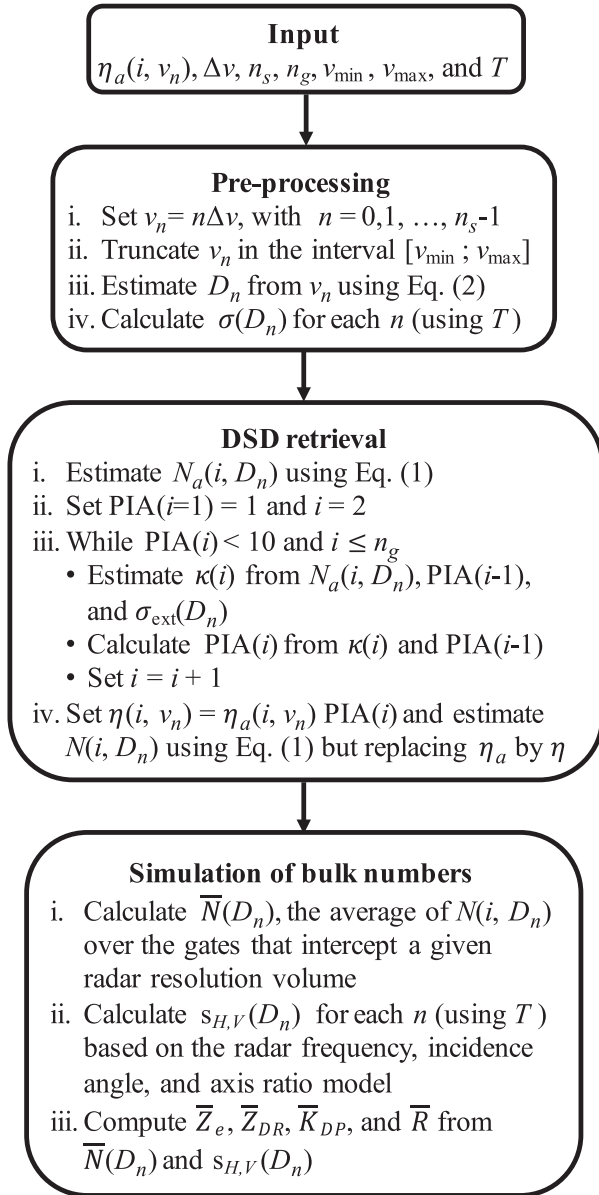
**Input**
$\eta_a(i, v_n)$, $\Delta v$, $n_s$, $n_g$, $v_{\min}$, $v_{\max}$, and $T$

**Pre-processing**
i. Set $v_n = n\Delta v$, with $n = 0,1, \ldots, n_s$-1
ii. Truncate $v_n$ in the interval $[v_{\min}\,;\, v_{\max}]$
iii. Estimate $D_n$ from $v_n$ using Eq. (2)
iv. Calculate $\sigma(D_n)$ for each $n$ (using $T$)

**DSD retrieval**
i. Estimate $N_a(i, D_n)$ using Eq. (1)
ii. Set PIA($i$=1) = 1 and $i$ = 2
iii. While PIA($i$) < 10 and $i \leq n_g$
• Estimate $\kappa(i)$ from $N_a(i, D_n)$, PIA($i$-1), and $\sigma_{\text{ext}}(D_n)$
• Calculate PIA($i$) from $\kappa(i)$ and PIA($i$-1)
• Set $i = i + 1$
iv. Set $\eta(i, v_n) = \eta_a(i, v_n)$ PIA($i$) and estimate $N(i, D_n)$ using Eq. (1) but replacing $\eta_a$ by $\eta$

**Simulation of bulk numbers**
i. Calculate $\overline{N}(D_n)$, the average of $N(i, D_n)$ over the gates that intercept a given radar resolution volume
ii. Calculate $s_{H,V}(D_n)$ for each $n$ (using $T$) based on the radar frequency, incidence angle, and axis ratio model
iii. Compute $\overline{Z}_e$, $\overline{Z}_{DR}$, $\overline{K}_{DP}$, and $\overline{R}$ from $\overline{N}(D_n)$ and $s_{H,V}(D_n)$